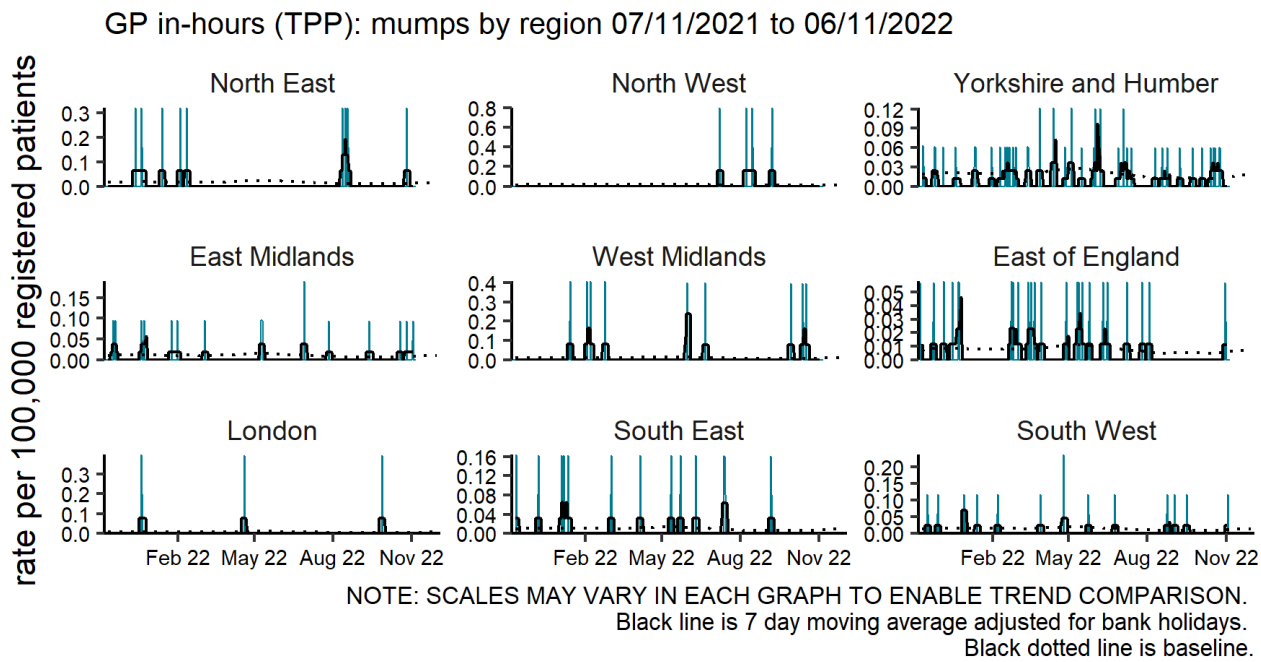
GP in-hours (TPP): mumps by region 07/11/2021 to 06/11/2022

rate per 100,000 registered patients

North East
0.3
0.2
0.1
0.0

North West
0.8
0.6
0.4
0.2
0.0

Yorkshire and Humber
0.12
0.09
0.06
0.03
0.00

East Midlands
0.15
0.10
0.05
0.00

West Midlands
0.4
0.3
0.2
0.1
0.0

East of England
0.05
0.04
0.03
0.02
0.01
0.00

London
0.3
0.2
0.1
0.0

South East
0.16
0.12
0.08
0.04
0.00

South West
0.20
0.15
0.10
0.05
0.00

Feb 22 May 22 Aug 22 Nov 22

Feb 22 May 22 Aug 22 Nov 22

Feb 22 May 22 Aug 22 Nov 22

NOTE: SCALES MAY VARY IN EACH GRAPH TO ENABLE TREND COMPARISON.
Black line is 7 day moving average adjusted for bank holidays.
Black dotted line is baseline.